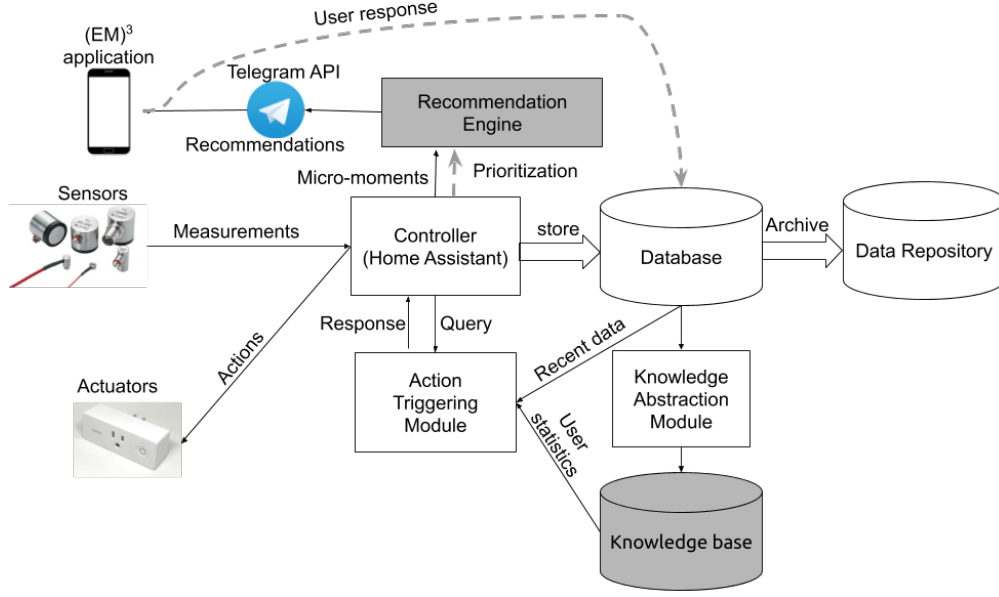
User response

$(EM)^3$ application

Telegram API

Recommendations

Recommendation Engine

Micro-moments

Prioritization

Sensors

Measurements

Controller (Home Assistant)

store

Database

Archive

Data Repository

Response

Query

Recent data

Actions

Actuators

Action Triggering Module

User statistics

Knowledge Abstraction Module

Knowledge base